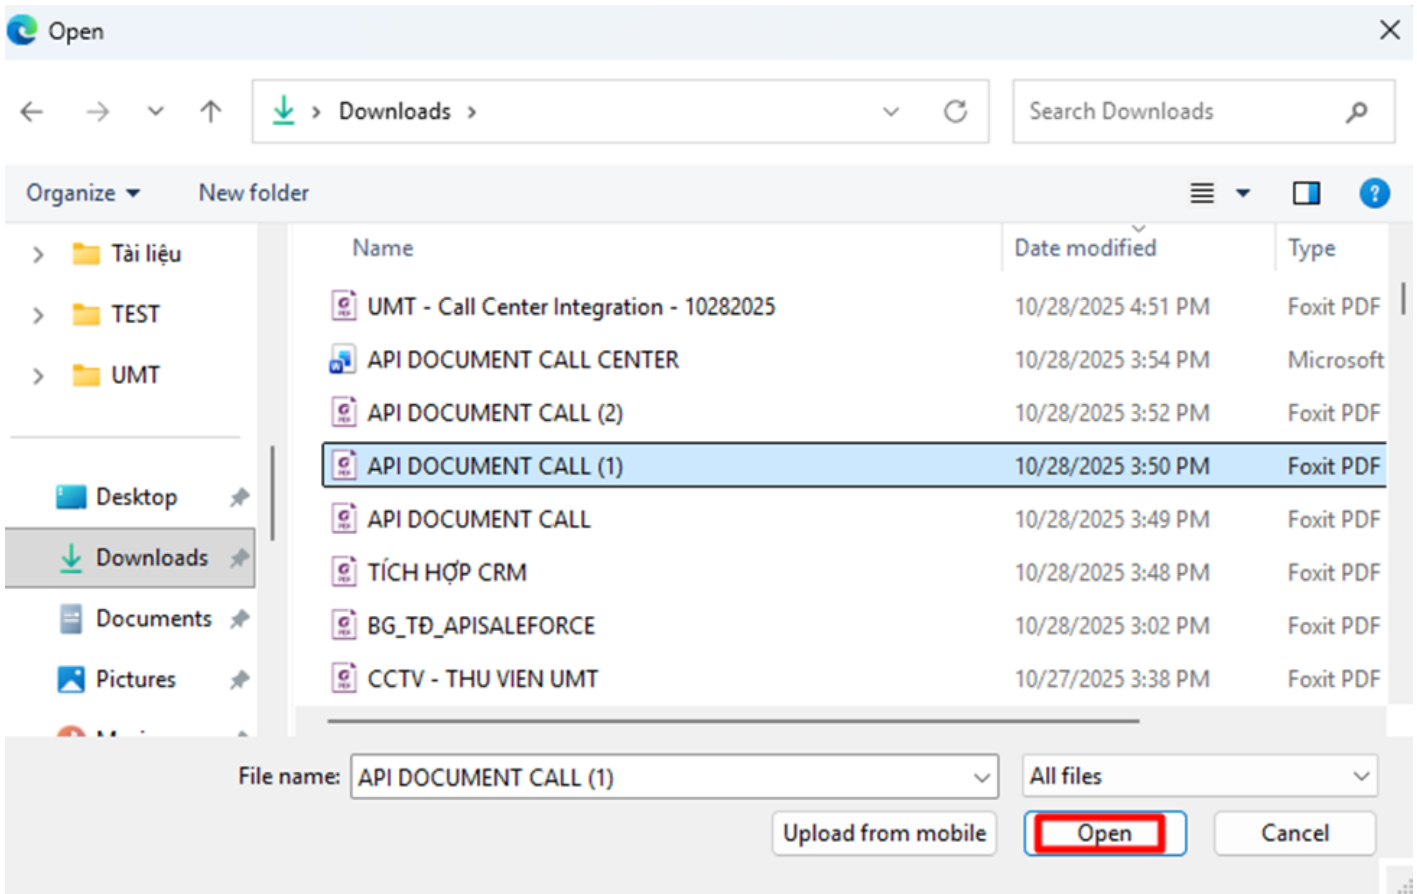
Open

Downloads

Search Downloads

Organize New folder

Tài liệu
TEST
UMT

Desktop
Downloads
Documents
Pictures

| Name | Date modified | Type |
|---|---|---|
| UMT - Call Center Integration - 10282025 | 10/28/2025 4:51 PM | Foxit PDF |
| API DOCUMENT CALL CENTER | 10/28/2025 3:54 PM | Microsoft |
| API DOCUMENT CALL (2) | 10/28/2025 3:52 PM | Foxit PDF |
| API DOCUMENT CALL (1) | 10/28/2025 3:50 PM | Foxit PDF |
| API DOCUMENT CALL | 10/28/2025 3:49 PM | Foxit PDF |
| TÍCH HỢP CRM | 10/28/2025 3:48 PM | Foxit PDF |
| BG_TĐ_APISALEFORCE | 10/28/2025 3:02 PM | Foxit PDF |
| CCTV - THU VIEN UMT | 10/27/2025 3:38 PM | Foxit PDF |

File name: API DOCUMENT CALL (1)
All files
Upload from mobile
Open
Cancel